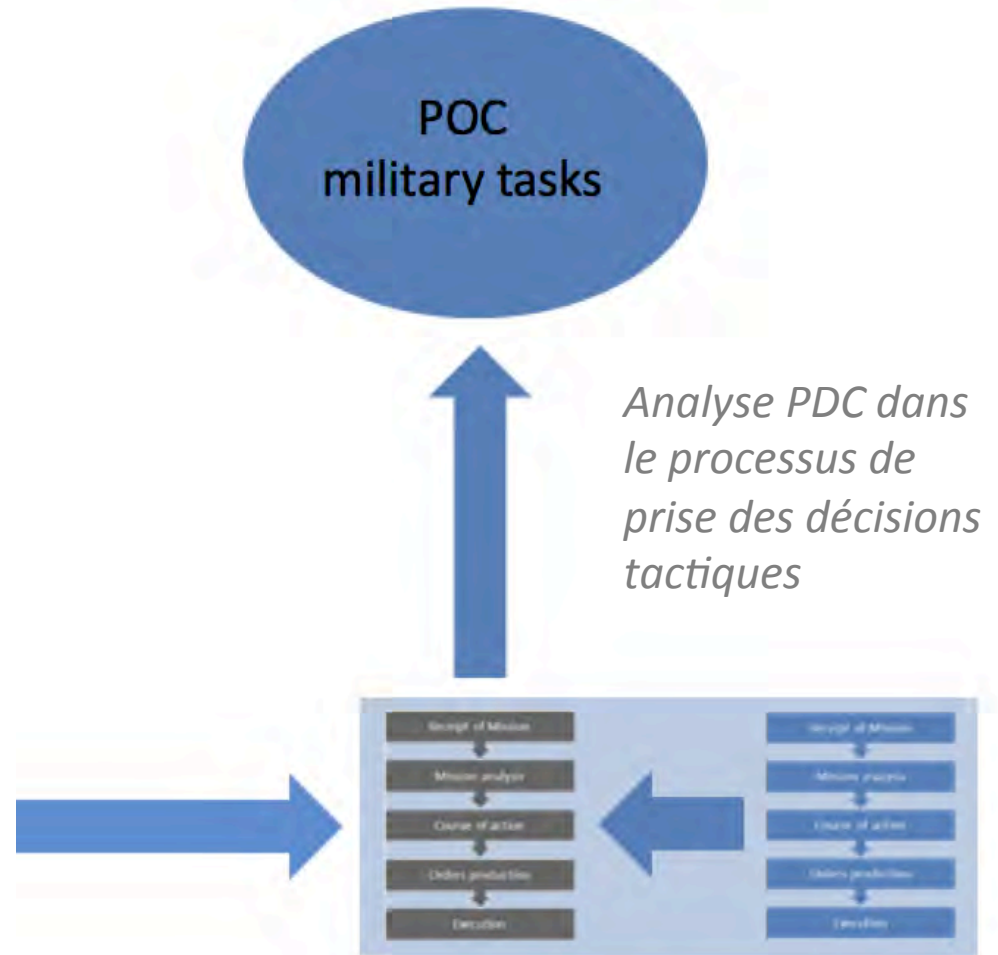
POC
military tasks

Analyse PDC dans le processus de prise des décisions tactiques

Receipt of Mission
Mission analysis
Course of action
Orders production
Execution

Receipt of Mission
Mission analysis
Course of action
Orders production
Execution